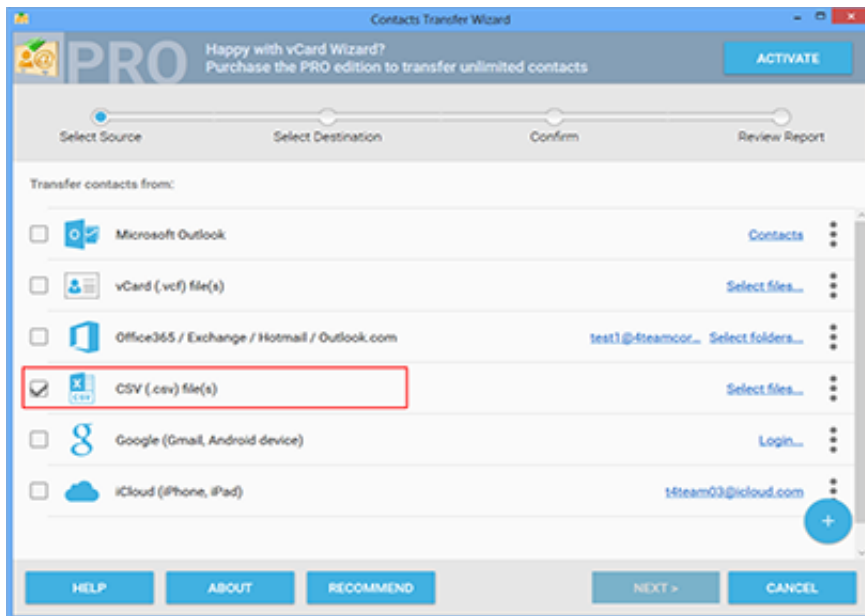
Contacts Transfer Wizard

PRO

Happy with vCard Wizard?
Purchase the PRO edition to transfer unlimited contacts

ACTIVATE

Select Source
Select Destination
Confirm
Review Report

Transfer contacts from:

Microsoft Outlook
Contacts

vCard (.vcf) file(s)
Select files...

Office365 / Exchange / Hotmail / Outlook.com
test1@4teamcor...
Select folders...

CSV (.csv) file(s)
Select files...

Google (Gmail, Android device)
Login...

iCloud (iPhone, iPad)
t4team03@icloud.com

+

HELP
ABOUT
RECOMMEND
NEXT >
CANCEL